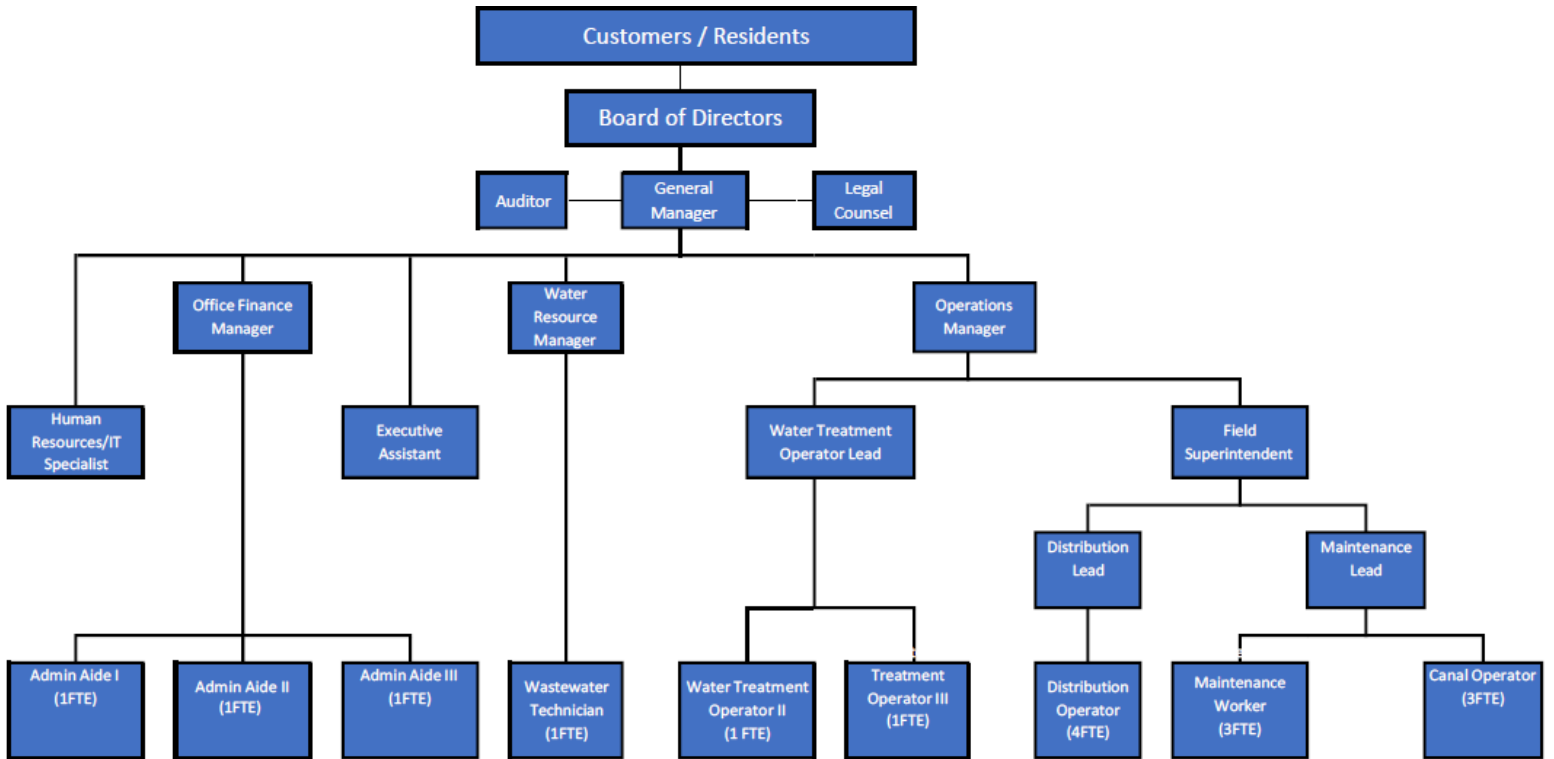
Customers / Residents

Board of Directors

Auditor

General Manager

Legal Counsel

Office Finance Manager

Water Resource Manager

Operations Manager

Human Resources/IT Specialist

Executive Assistant

Water Treatment Operator Lead

Field Superintendent

Distribution Lead

Maintenance Lead

Admin Aide I (1FTE)

Admin Aide II (1FTE)

Admin Aide III (1FTE)

Wastewater Technician (1FTE)

Water Treatment Operator II (1 FTE)

Treatment Operator III (1FTE)

Distribution Operator (4FTE)

Maintenance Worker (3FTE)

Canal Operator (3FTE)